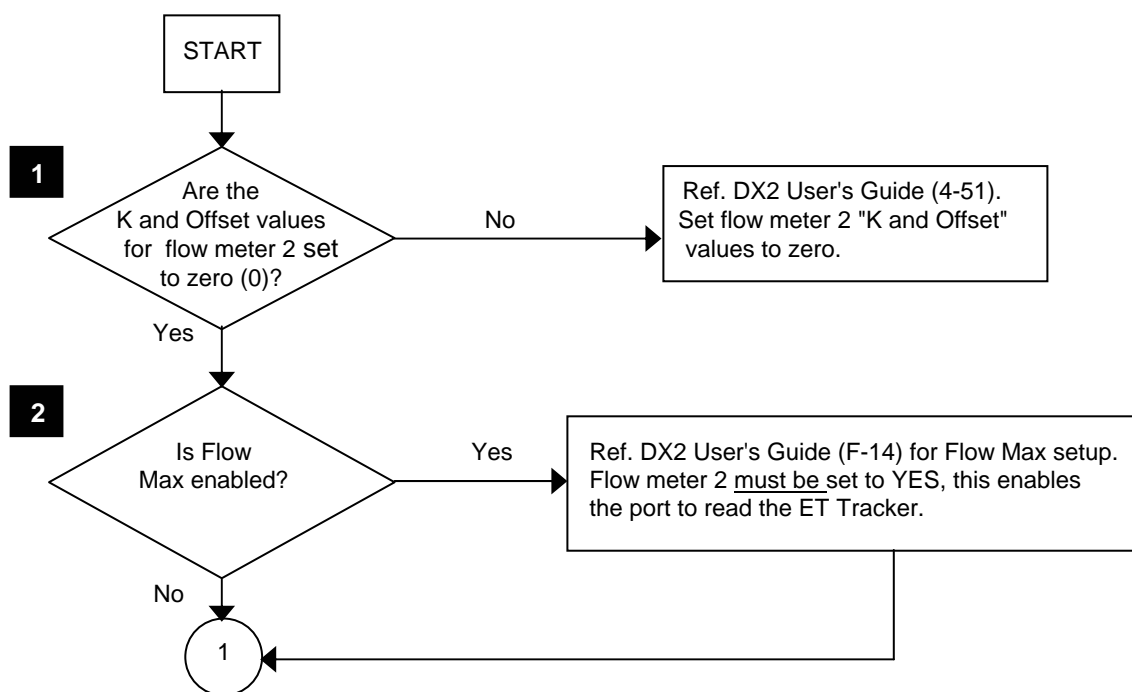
START

1

Are the K and Offset values for flow meter 2 set to zero (0)?

No

Ref. DX2 User's Guide (4-51). Set flow meter 2 "K and Offset" values to zero.

Yes

2

Is Flow Max enabled?

Yes

Ref. DX2 User's Guide (F-14) for Flow Max setup. Flow meter 2 must be set to YES, this enables the port to read the ET Tracker.

No

1